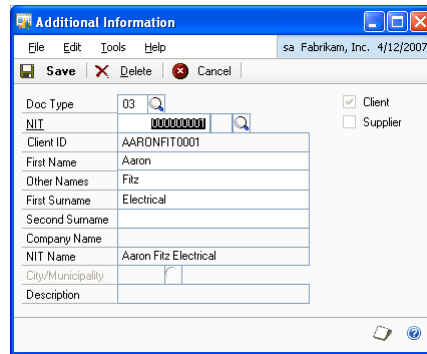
Additional Information

File Edit Tools Help sa Fabrikam, Inc. 4/12/2007

Save Delete Cancel

Doc Type 03

NIT 000000001

Client ID AARONFIT0001

First Name Aaron

Other Names Fitz

First Surname Electrical

Second Surname

Company Name

NIT Name Aaron Fitz Electrical

City/Municipality

Description

Client

Supplier